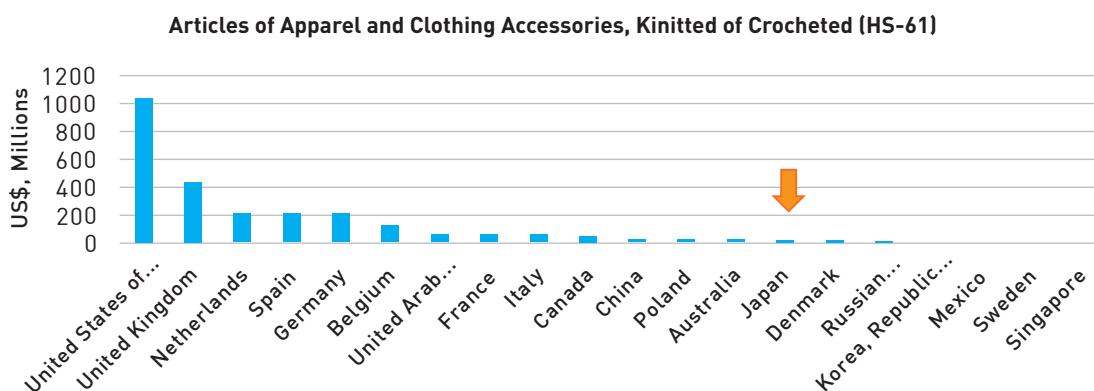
Articles of Apparel and Clothing Accessories, Kinitted of Crocheted (HS-61)

US$, Millions

1200
1000
800
600
400
200
0

United States of...
United Kingdom
Netherlands
Spain
Germany
Belgium
United Arab...
France
Italy
Canada
China
Poland
Australia
Japan
Denmark
Russian...
Korea, Republic...
Mexico
Sweden
Singapore